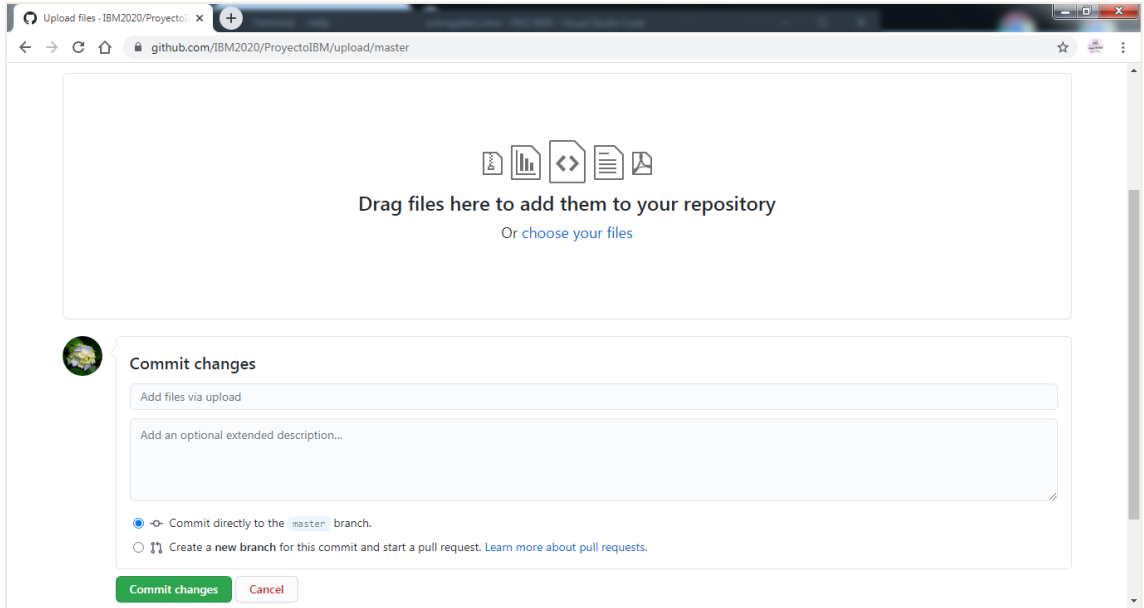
Upload files · IBM2020/Proyecto
github.com/IBM2020/ProyectoIBM/upload/master

Drag files here to add them to your repository
Or choose your files

Commit changes
Add files via upload
Add an optional extended description...
Commit directly to the master branch.
Create a new branch for this commit and start a pull request. Learn more about pull requests.
Commit changes
Cancel